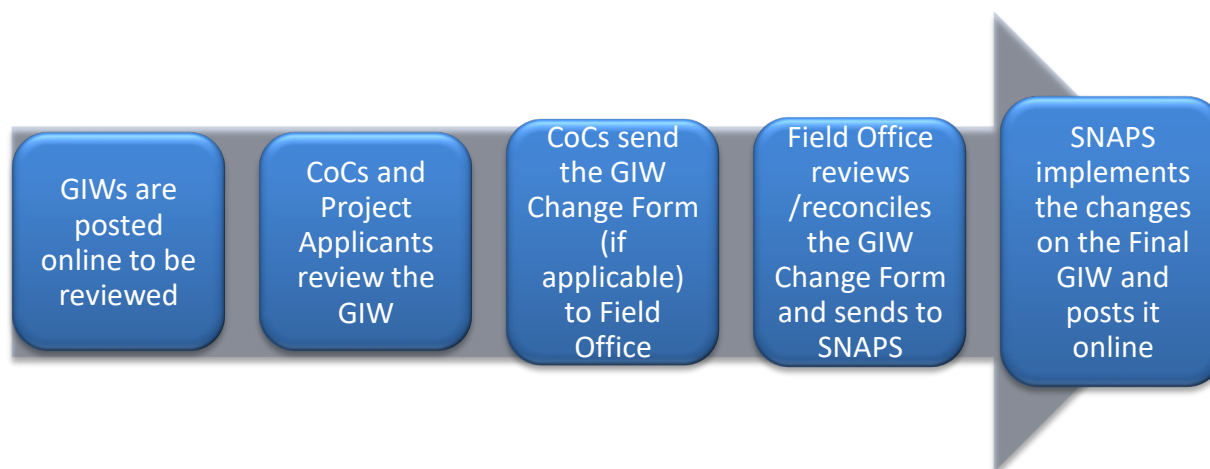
GIWs are posted online to be reviewed

CoCs and Project Applicants review the GIW

CoCs send the GIW Change Form (if applicable) to Field Office

Field Office reviews /reconciles the GIW Change Form and sends to SNAPS

SNAPS implements the changes on the Final GIW and posts it online